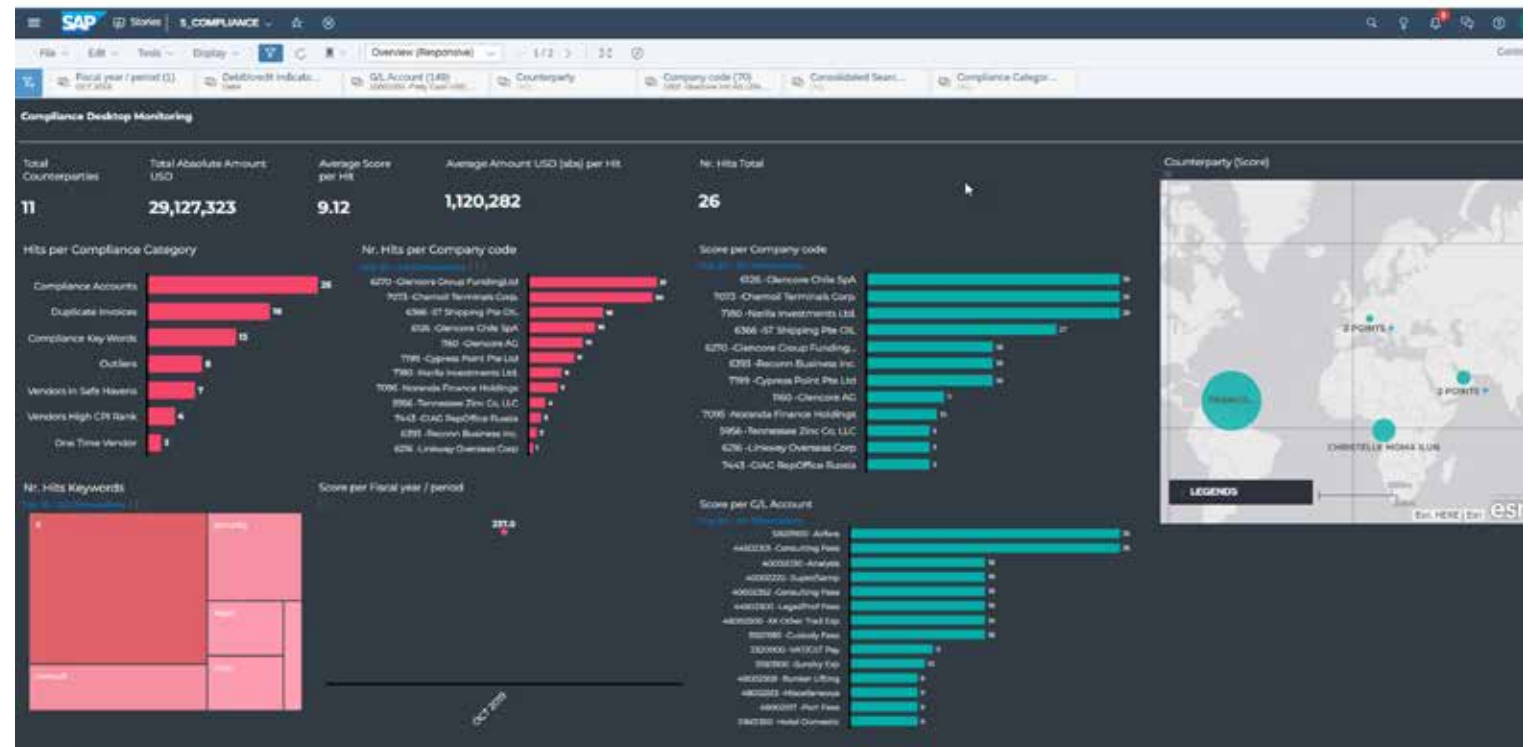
SAP Stories | 5_COMPLIANCE

File Edit Tools Display Overview (Responsive) 1/2

Fiscal year / period (1) Debit/credit indicato... G/L Account (149) Counterparty Company code (70) Consolidated Searc... Compliance Categor...

Compliance Desktop Monitoring

Total Counterparties
11

Total Absolute Amount USD
29,127,323

Average Score per Hit
9.12

Average Amount USD (abs) per Hit
1,120,282

Nr. Hits Total
26

Counterparty (Score)

Hits per Compliance Category

Compliance Accounts 26
Duplicate Invoices 16
Compliance Key Words 13
Outliers 8
Vendors in Safe Havens 7
Vendors High CPI Rank 4
One Time Vendor 2

Nr. Hits per Company code

6270 -Glencore Group FundingLtd
7073 -Chemoil Terminals Corp.
6366 -ST Shipping Pte OIL
6126 -Glencore Chile SpA
1160 -Glencore AG
7199 -Cypress Point Pte Ltd
7180 -Nerlla Investments Ltd.
7095 -Noranda Finance Holdings
5956 -Tennessee Zinc Co, LLC
7443 -GIAC RepOffice Russia
6393 -Reconn Business Inc.
6216 -Linkway Overseas Corp

Score per Company code

6126 -Glencore Chile SpA
7073 -Chemoil Terminals Corp
7180 -Nerlla Investments Ltd.
6366 -ST Shipping Pte OIL 27
6270 -Glencore Group Funding...
6393 -Reconn Business Inc.
7199 -Cypress Point Pte Ltd
1160 -Glencore AG
7095 -Noranda Finance Holdings
5956 -Tennessee Zinc Co, LLC
6216 -Linkway Overseas Corp
7443 -GIAC RepOffice Russia

2 POINTS
2 POINTS
FRANCE...
CHRISTELLE MOMA ILUN
LEGENDS
Esri, HERE | Esri esri

Nr. Hits Keywords

Score per Fiscal year / period
237.0
OCT 2013

Score per G/L Account

53021900 -Airfare
44602001 -Consulting Fees
40000230 -Analysis
40000220 -SuperStamp
40000262 -Consulting Fees
44602800 -Legal/Prof Fees
48092500 -XX Other Trad Exp.
55021180 -Custody Fees
23220100 -VAT/GST Pay
51021800 -Sundry Exp
48002008 -Bunker Lifting
48002023 -Miscellaneous
48002017 -Port Fees
53402350 -Hotel Domestic